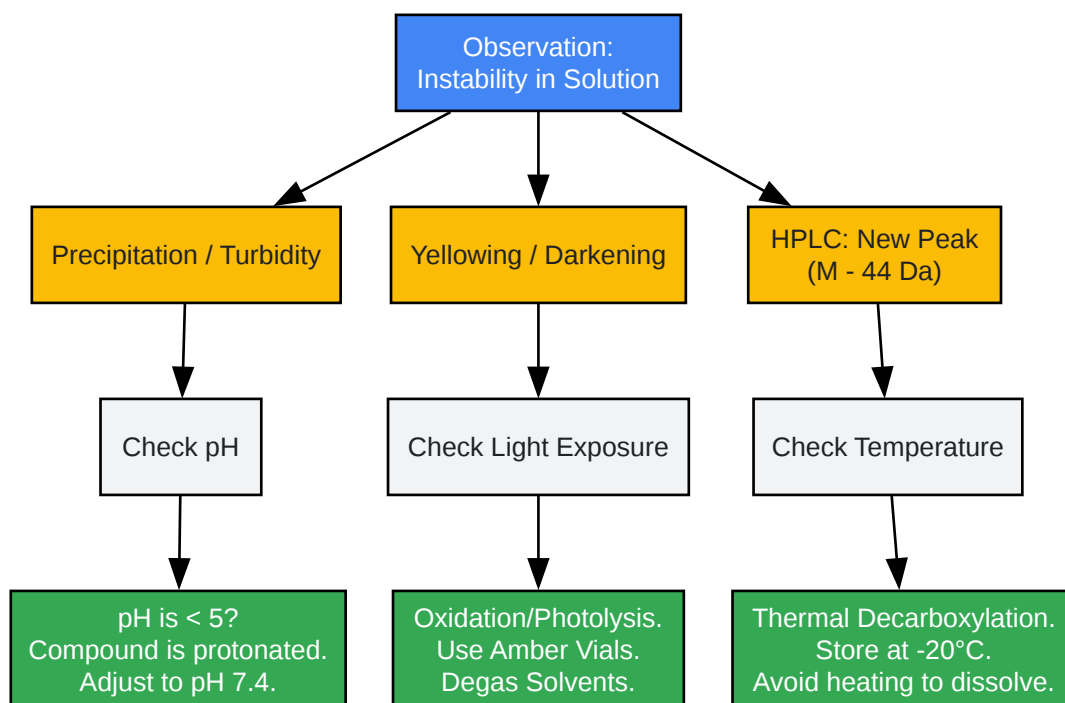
Observation:
Instability in Solution

Precipitation / Turbidity

Yellowing / Darkening

HPLC: New Peak
(M - 44 Da)

Check pH

Check Light Exposure

Check Temperature

pH is < 5?
Compound is protonated.
Adjust to pH 7.4.

Oxidation/Photolysis.
Use Amber Vials.
Degas Solvents.

Thermal Decarboxylation.
Store at -20°C.
Avoid heating to dissolve.